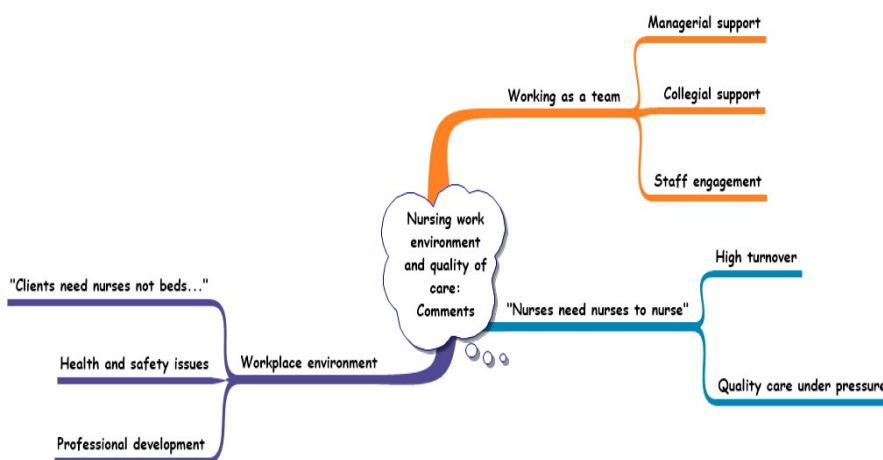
Nursing work environment and quality of care: Comments

Working as a team

Managerial support

Collegial support

Staff engagement

"Nurses need nurses to nurse"

High turnover

Quality care under pressure

Workplace environment

"Clients need nurses not beds..."

Health and safety issues

Professional development